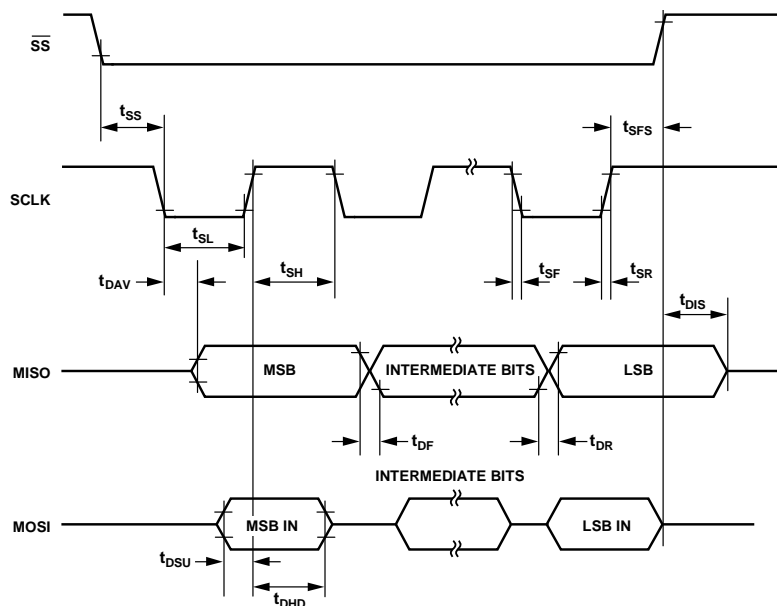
$\overline{SS}$

$t_{SS}$

$t_{SFS}$

SCLK

$t_{SL}$

$t_{DAV}$

$t_{SH}$

$t_{SF}$

$t_{SR}$

$t_{DIS}$

MISO

MSB

INTERMEDIATE BITS

LSB

$t_{DF}$

$t_{DR}$

INTERMEDIATE BITS

MOSI

MSB IN

LSB IN

$t_{DSU}$

$t_{DHD}$